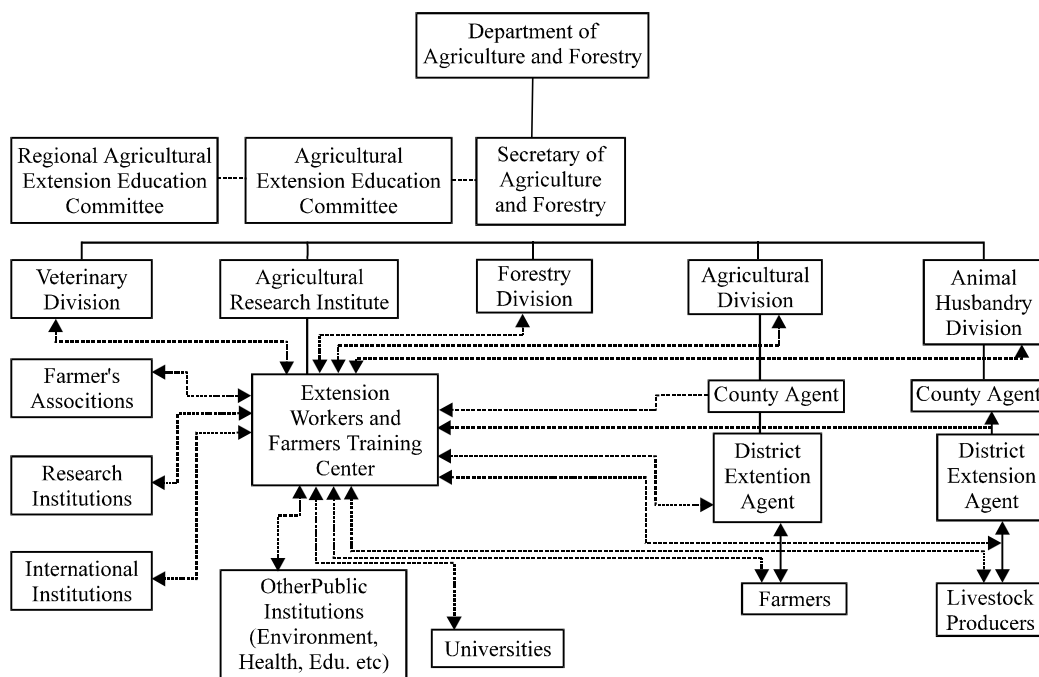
Department of Agriculture and Forestry

Regional Agricultural Extension Education Committee

Agricultural Extension Education Committee

Secretary of Agriculture and Forestry

Veterinary Division

Agricultural Research Institute

Forestry Division

Agricultural Division

Animal Husbandry Division

Farmer's Associations

Extension Workers and Farmers Training Center

County Agent

County Agent

Research Institutions

District Extention Agent

District Extension Agent

International Institutions

OtherPublic Institutions (Environment, Health, Edu. etc)

Universities

Farmers

Livestock Producers